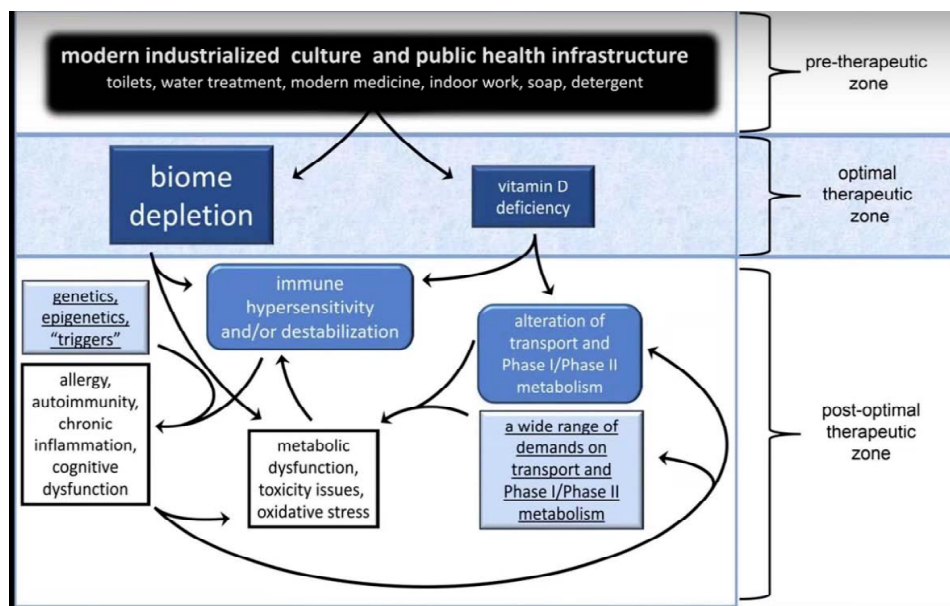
modern industrialized culture and public health infrastructure
toilets, water treatment, modern medicine, indoor work, soap, detergent

pre-therapeutic zone

biome depletion

vitamin D deficiency

optimal therapeutic zone

genetics, epigenetics, "triggers"

immune hypersensitivity and/or destabilization

alteration of transport and Phase I/Phase II metabolism

allergy, autoimmunity, chronic inflammation, cognitive dysfunction

metabolic dysfunction, toxicity issues, oxidative stress

a wide range of demands on transport and Phase I/Phase II metabolism

post-optimal therapeutic zone